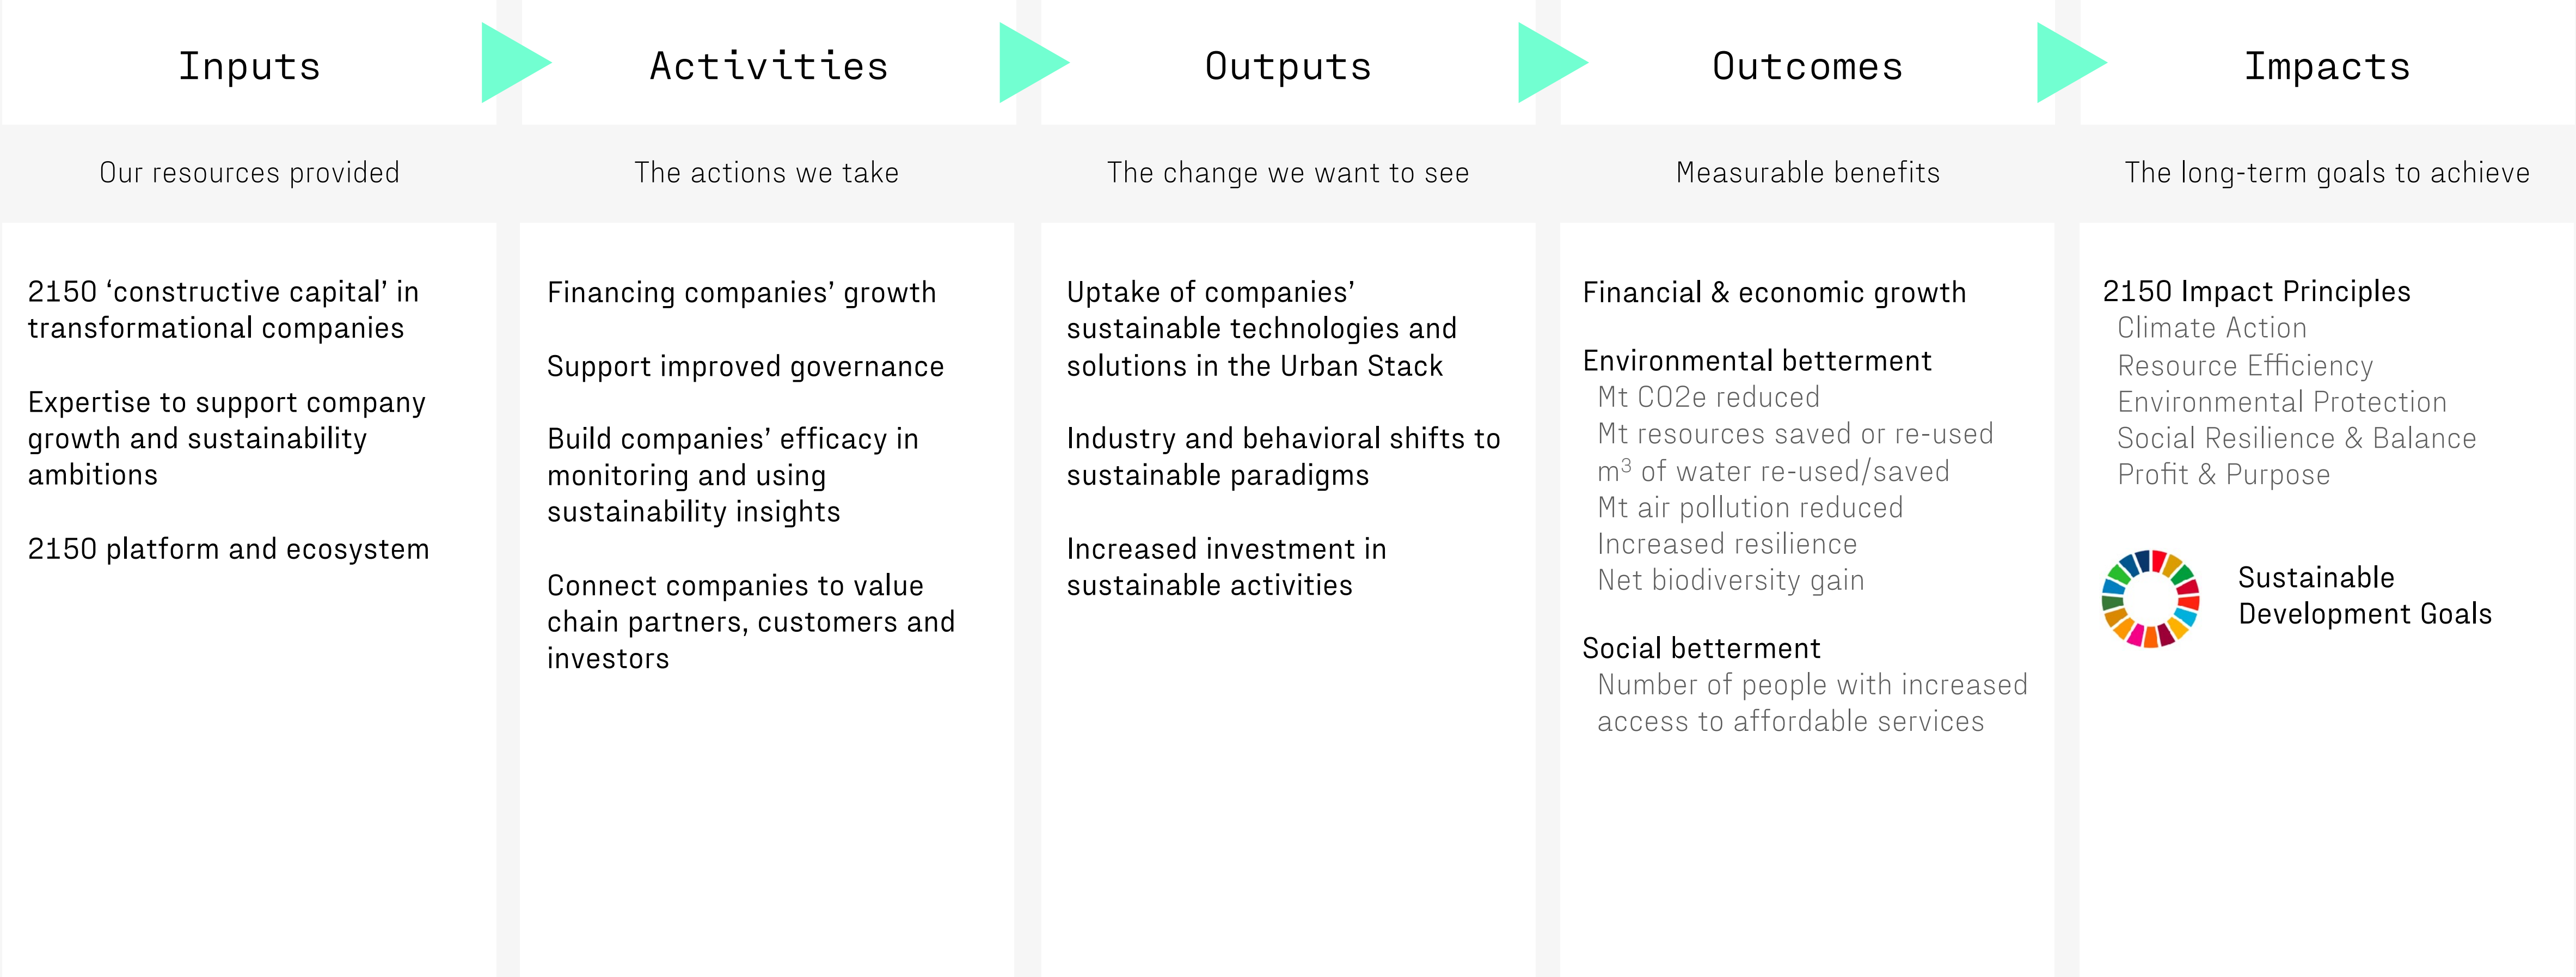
Inputs

Our resources provided

2150 ‘constructive capital’ in transformational companies

Expertise to support company growth and sustainability ambitions

2150 platform and ecosystem

Activities

The actions we take

Financing companies’ growth

Support improved governance

Build companies’ efficacy in monitoring and using sustainability insights

Connect companies to value chain partners, customers and investors

Outputs

The change we want to see

Uptake of companies’ sustainable technologies and solutions in the Urban Stack

Industry and behavioral shifts to sustainable paradigms

Increased investment in sustainable activities

Outcomes

Measurable benefits

Financial & economic growth

Environmental betterment
Mt CO2e reduced
Mt resources saved or re-used
$m^3$ of water re-used/saved
Mt air pollution reduced
Increased resilience
Net biodiversity gain

Social betterment
Number of people with increased access to affordable services

Impacts

The long-term goals to achieve

2150 Impact Principles
Climate Action
Resource Efficiency
Environmental Protection
Social Resilience & Balance
Profit & Purpose

Sustainable Development Goals